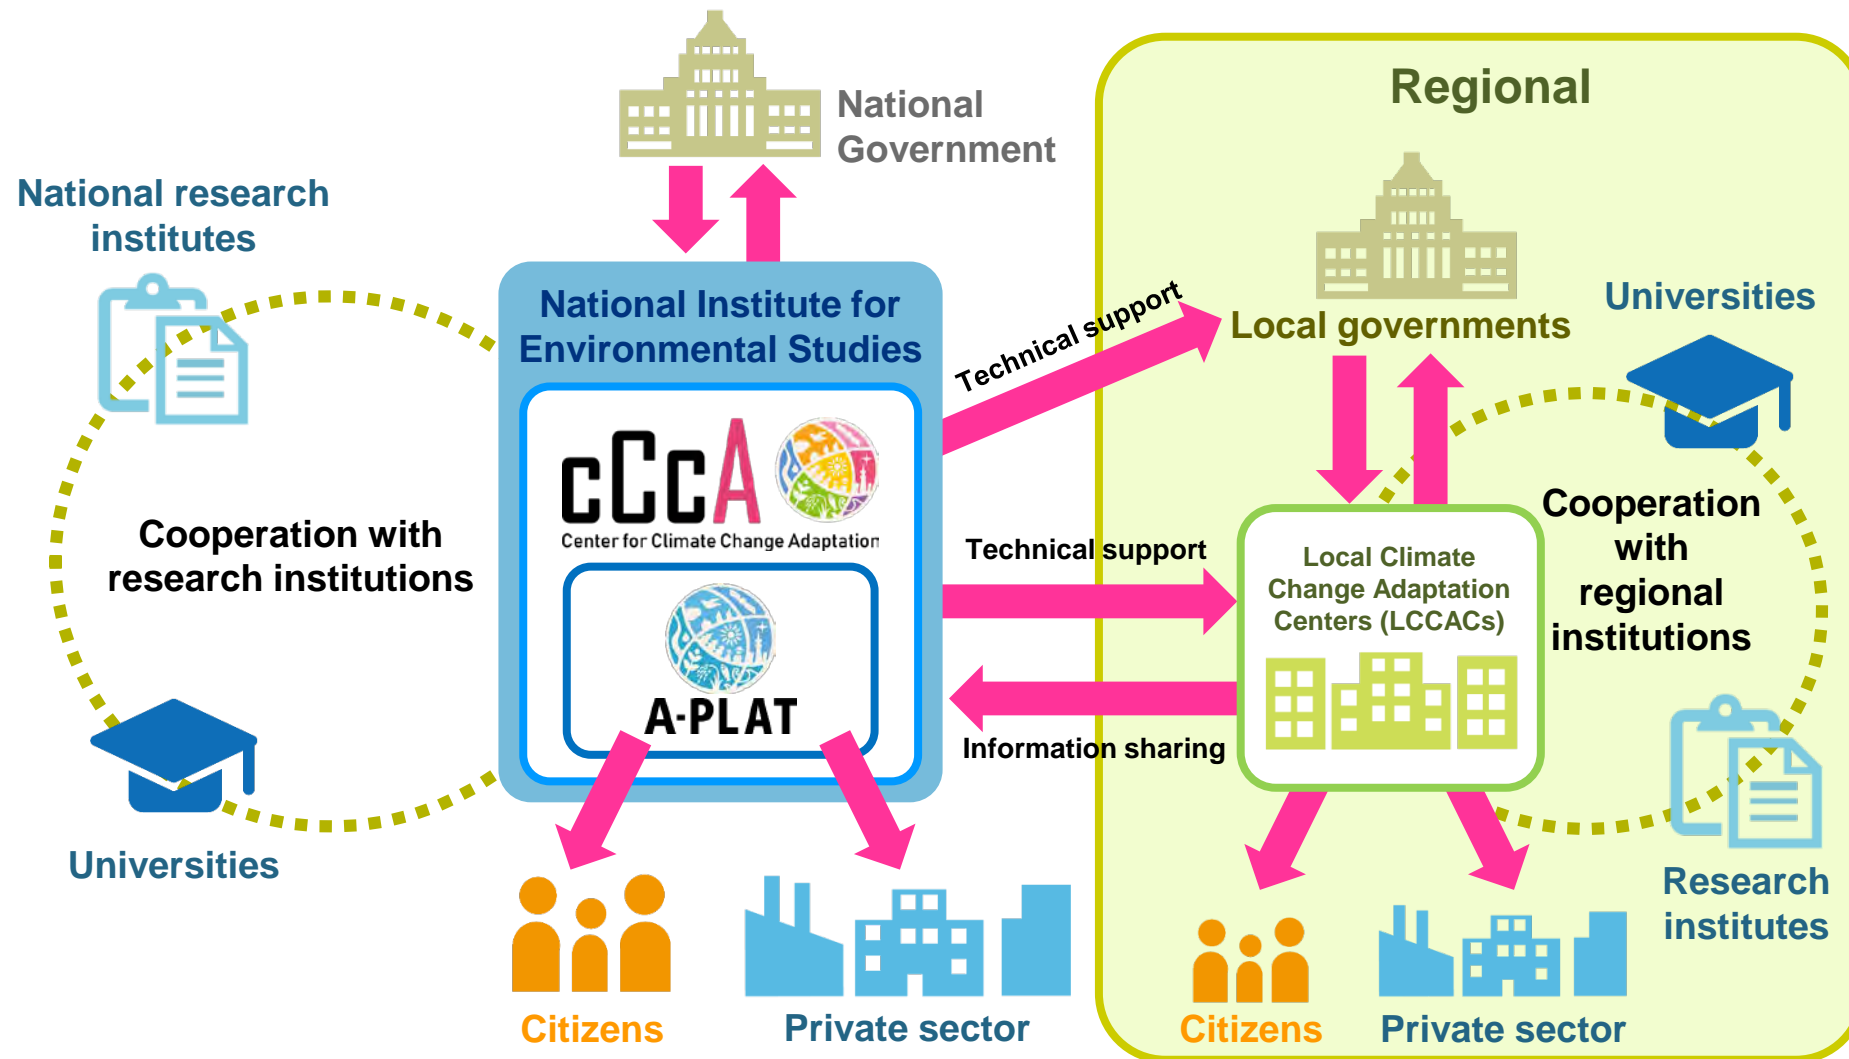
National Government

National research institutes

National Institute for Environmental Studies

cCcA
Center for Climate Change Adaptation

A-PLAT

Cooperation with research institutions

Universities

Citizens

Private sector

Technical support

Technical support

Information sharing

Regional

Local governments

Universities

Local Climate Change Adaptation Centers (LCCACs)

Cooperation with regional institutions

Research institutes

Citizens

Private sector